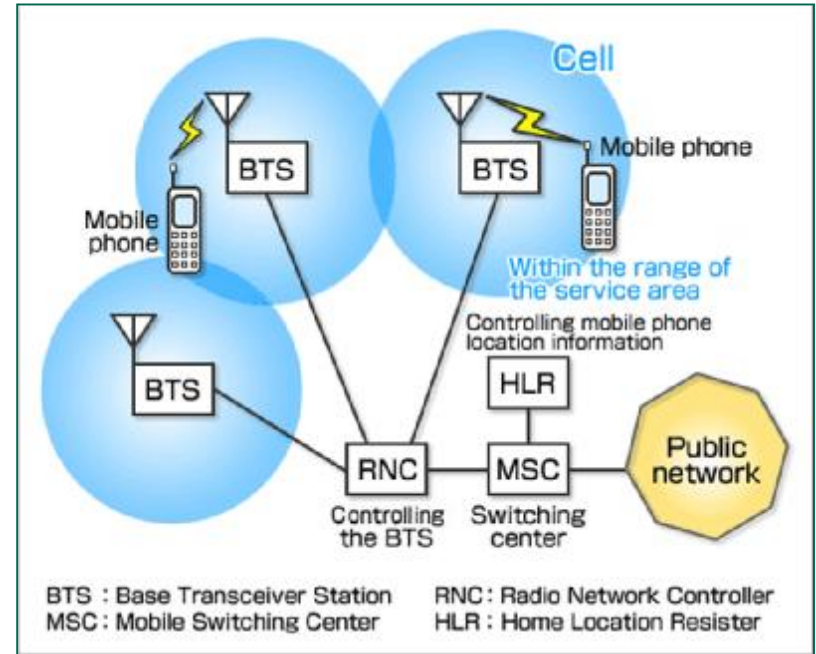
Cell

BTS

Mobile phone

BTS

Mobile phone

Within the range of the service area

Controlling mobile phone location information

BTS

HLR

Public network

RNC

MSC

Controlling the BTS

Switching center

BTS : Base Transceiver Station
MSC : Mobile Switching Center

RNC : Radio Network Controller
HLR : Home Location Resister